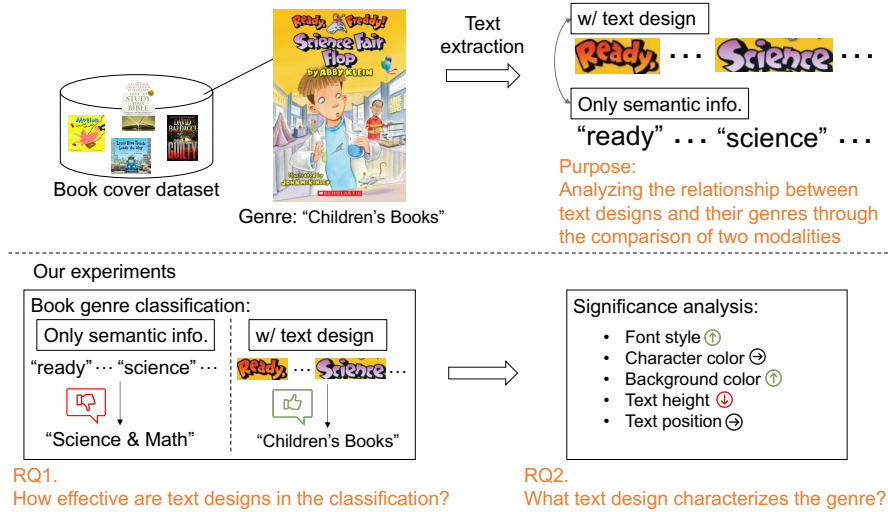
Ready, Freddy!
Science Fair Flop
by ABBY KLEIN
SCHOLASTIC

Book cover dataset

Genre: “Children’s Books”

Text extraction

w/ text design

Ready, ... Science ...

Only semantic info.

“ready” ... “science” ...

Purpose:
Analyzing the relationship between text designs and their genres through the comparison of two modalities

Our experiments

Book genre classification:

Only semantic info.

“ready” ··· “science” ···

“Science & Math”

w/ text design

Ready, ··· Science ···

“Children’s Books”

Significance analysis:

- Font style
- Character color
- Background color
- Text height
- Text position

RQ1.
How effective are text designs in the classification?

RQ2.
What text design characterizes the genre?